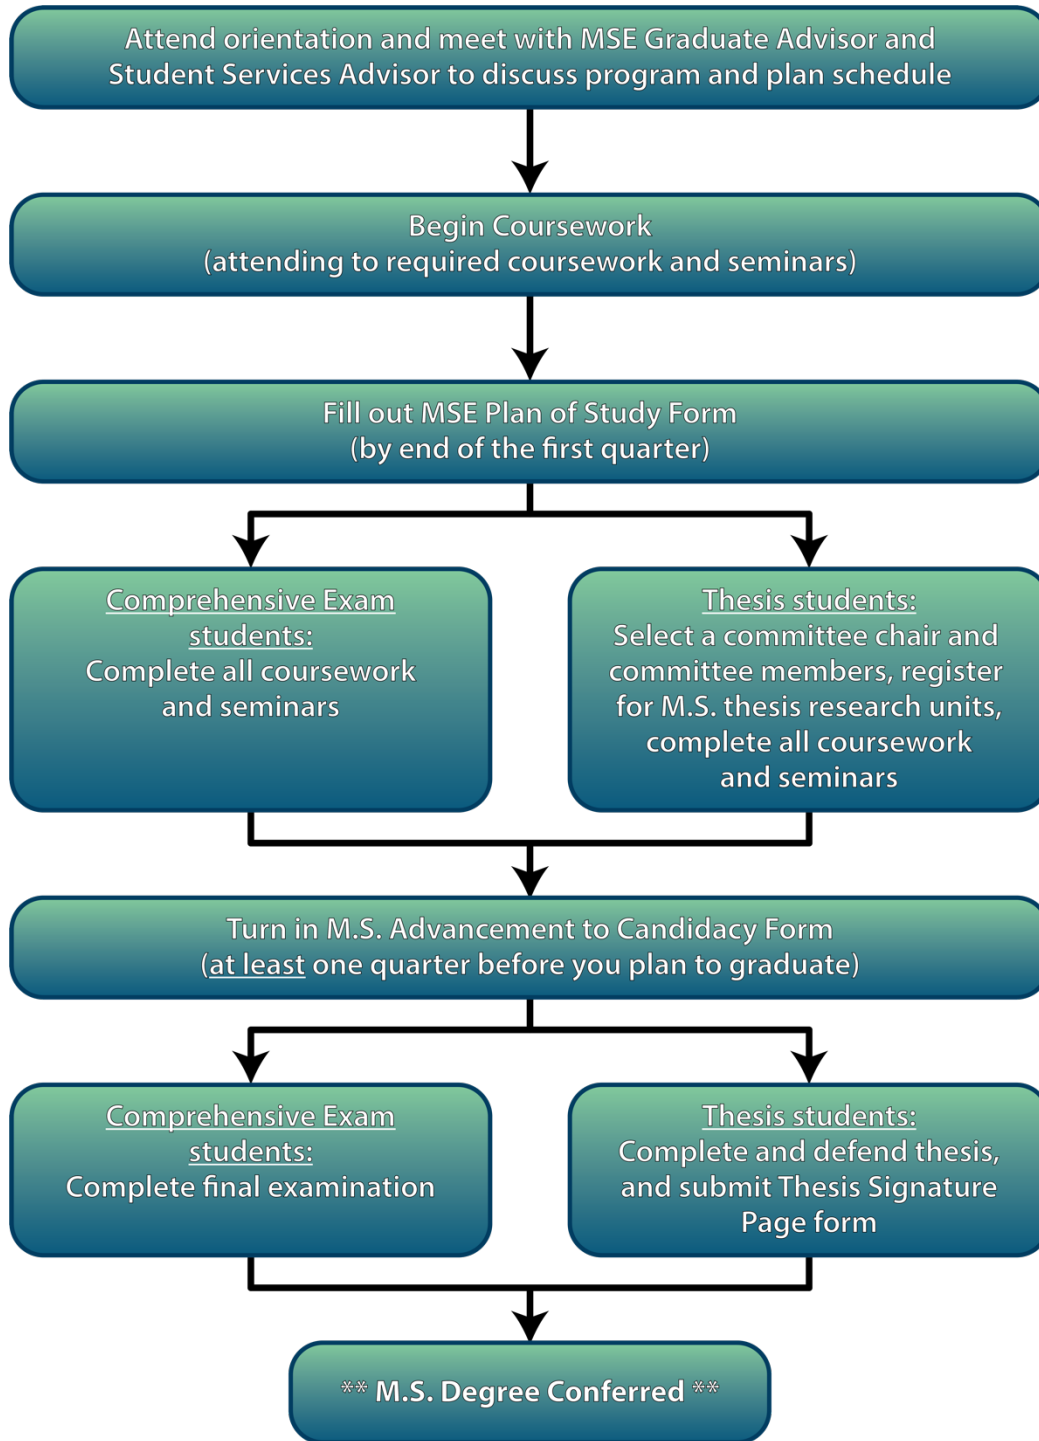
Attend orientation and meet with MSE Graduate Advisor and Student Services Advisor to discuss program and plan schedule

Begin Coursework
(attending to required coursework and seminars)

Fill out MSE Plan of Study Form
(by end of the first quarter)

Comprehensive Exam students:
Complete all coursework and seminars

Thesis students:
Select a committee chair and committee members, register for M.S. thesis research units, complete all coursework and seminars

Turn in M.S. Advancement to Candidacy Form
(at least one quarter before you plan to graduate)

Comprehensive Exam students:
Complete final examination

Thesis students:
Complete and defend thesis, and submit Thesis Signature Page form

** M.S. Degree Conferred **